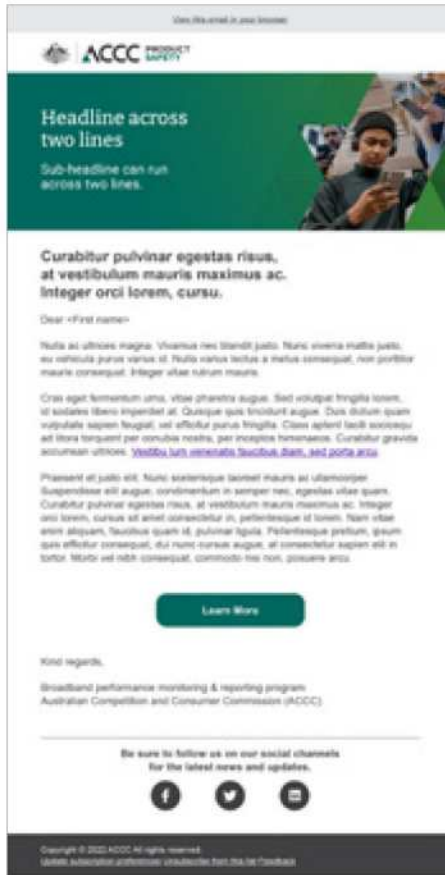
View this email in your browser

ACCC PRODUCT SAFETY

Headline across two lines

Sub-headline can run across two lines.

Curabitur pulvinar egestas risus, at vestibulum mauris maximus ac. Integer orci lorem, cursu.

Dear <First name>

Nulla ac ultrices magna. Vivamus nec blandit justo. Nunc viverra mattis justo, eu vehicula purus varius id. Nulla varius lectus a metus consequat, non porttitor mauris consequat. Integer vitae rutrum mauris.

Cras eget fermentum urna, vitae pharetra augue. Sed volutpat fringilla lorem, id sodales libero imperdiet at. Quisque quis tincidunt augue. Duis dictum quam vulputate sapien feugiat, vel efficitur purus fringilla. Class aptent taciti sociosqu ad litora torquent per conubia nostra, per inceptos himenaeos. Curabitur gravida accumsan ultrices. Vestibu lum venenatis faucibus diam, sed porta arcu.

Praesent et justo elit. Nunc scelerisque laoreet mauris ac ullamcorper. Suspendisse elit augue, condimentum in semper nec, egestas vitae quam. Curabitur pulvinar egestas risus, at vestibulum mauris maximus ac. Integer orci lorem, cursus sit amet consectetur in, pellentesque id lorem. Nam vitae enim aliquam, faucibus quam id, pulvinar ligula. Pellentesque pretium, ipsum quis efficitur consequat, dui nunc cursus augue, at consectetur sapien elit in tortor. Morbi vel nibh consequat, commodo nisi non, posuere arcu.

Learn More

Kind regards,

Broadband performance monitoring & reporting program
Australian Competition and Consumer Commission (ACCC)

Be sure to follow us on our social channels for the latest news and updates.

Copyright © 2022 ACCC All rights reserved.
Update subscription preferences Unsubscribe from this list Feedback